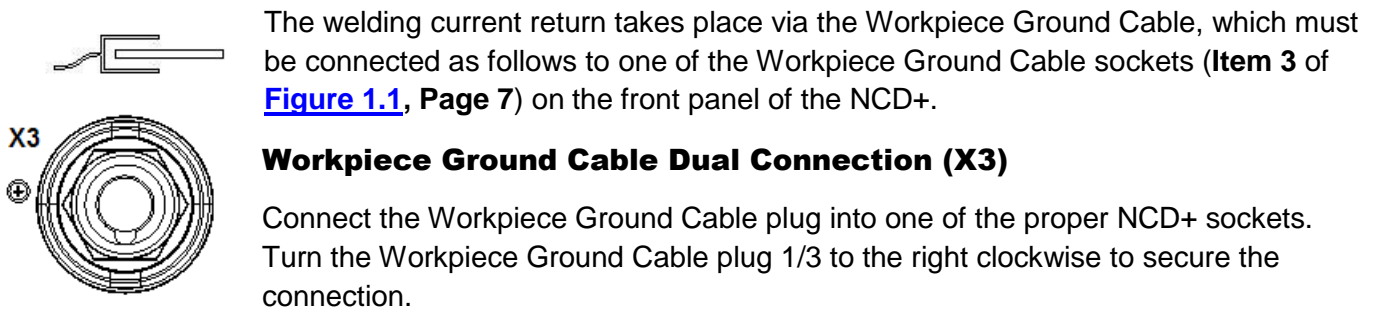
The welding current return takes place via the Workpiece Ground Cable, which must be connected as follows to one of the Workpiece Ground Cable sockets (**Item 3** of **Figure 1.1, Page 7**) on the front panel of the NCD+.

X3

⊕

Workpiece Ground Cable Dual Connection (X3)

Connect the Workpiece Ground Cable plug into one of the proper NCD+ sockets. Turn the Workpiece Ground Cable plug 1/3 to the right clockwise to secure the connection.